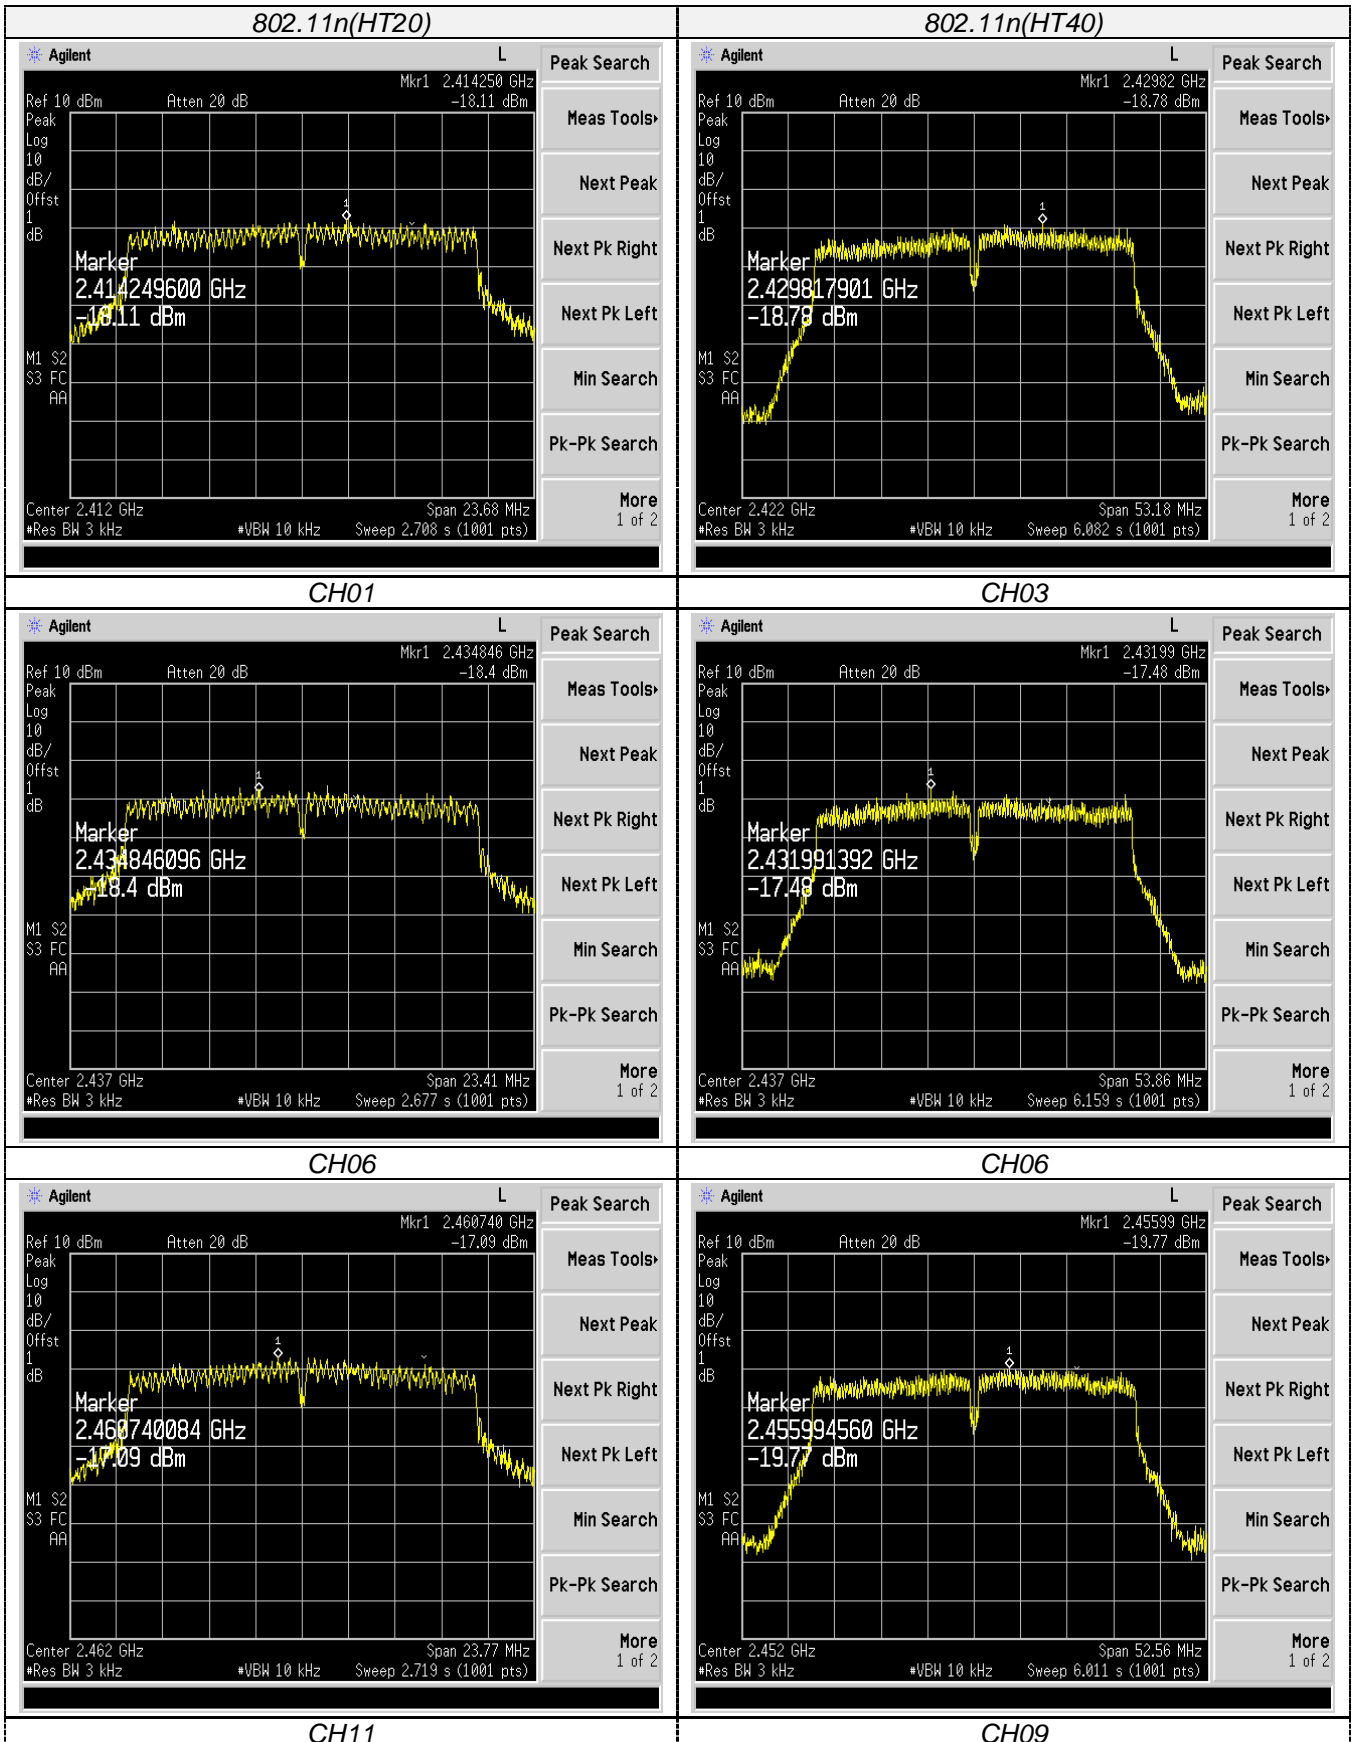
| 802.11n(HT20) | 802.11n(HT40) |
|---|---|
| Agilent L Peak Search Mkr1 2.414250 GHz Ref 10 dBm Atten 20 dB -18.11 dBm Meas Tools Peak Log 10 dB/ Offst 1 dB Next Peak Next Pk Right Marker 2.414249600 GHz -18.11 dBm Next Pk Left M1 S2 S3 FC AA Min Search Pk-Pk Search Center 2.412 GHz Span 23.68 MHz #Res BW 3 kHz #VBW 10 kHz Sweep 2.708 s (1001 pts) More 1 of 2 | Agilent L Peak Search Mkr1 2.42982 GHz Ref 10 dBm Atten 20 dB -18.78 dBm Meas Tools Peak Log 10 dB/ Offst 1 dB Next Peak Next Pk Right Marker 2.429817901 GHz -18.78 dBm Next Pk Left M1 S2 S3 FC AA Min Search Pk-Pk Search Center 2.422 GHz Span 53.18 MHz #Res BW 3 kHz #VBW 10 kHz Sweep 6.082 s (1001 pts) More 1 of 2 |
| CH01 | CH03 |
| Agilent L Peak Search Mkr1 2.434846 GHz Ref 10 dBm Atten 20 dB -18.4 dBm Meas Tools Peak Log 10 dB/ Offst 1 dB Next Peak Next Pk Right Marker 2.434846096 GHz -18.4 dBm Next Pk Left M1 S2 S3 FC AA Min Search Pk-Pk Search Center 2.437 GHz Span 23.41 MHz #Res BW 3 kHz #VBW 10 kHz Sweep 2.677 s (1001 pts) More 1 of 2 | Agilent L Peak Search Mkr1 2.43199 GHz Ref 10 dBm Atten 20 dB -17.48 dBm Meas Tools Peak Log 10 dB/ Offst 1 dB Next Peak Next Pk Right Marker 2.431991392 GHz -17.48 dBm Next Pk Left M1 S2 S3 FC AA Min Search Pk-Pk Search Center 2.437 GHz Span 53.86 MHz #Res BW 3 kHz #VBW 10 kHz Sweep 6.159 s (1001 pts) More 1 of 2 |
| CH06 | CH06 |
| Agilent L Peak Search Mkr1 2.460740 GHz Ref 10 dBm Atten 20 dB -17.09 dBm Meas Tools Peak Log 10 dB/ Offst 1 dB Next Peak Next Pk Right Marker 2.460740084 GHz -17.09 dBm Next Pk Left M1 S2 S3 FC AA Min Search Pk-Pk Search Center 2.462 GHz Span 23.77 MHz #Res BW 3 kHz #VBW 10 kHz Sweep 2.719 s (1001 pts) More 1 of 2 | Agilent L Peak Search Mkr1 2.45599 GHz Ref 10 dBm Atten 20 dB -19.77 dBm Meas Tools Peak Log 10 dB/ Offst 1 dB Next Peak Next Pk Right Marker 2.455994560 GHz -19.77 dBm Next Pk Left M1 S2 S3 FC AA Min Search Pk-Pk Search Center 2.452 GHz Span 52.56 MHz #Res BW 3 kHz #VBW 10 kHz Sweep 6.011 s (1001 pts) More 1 of 2 |
| CH11 | CH09 |